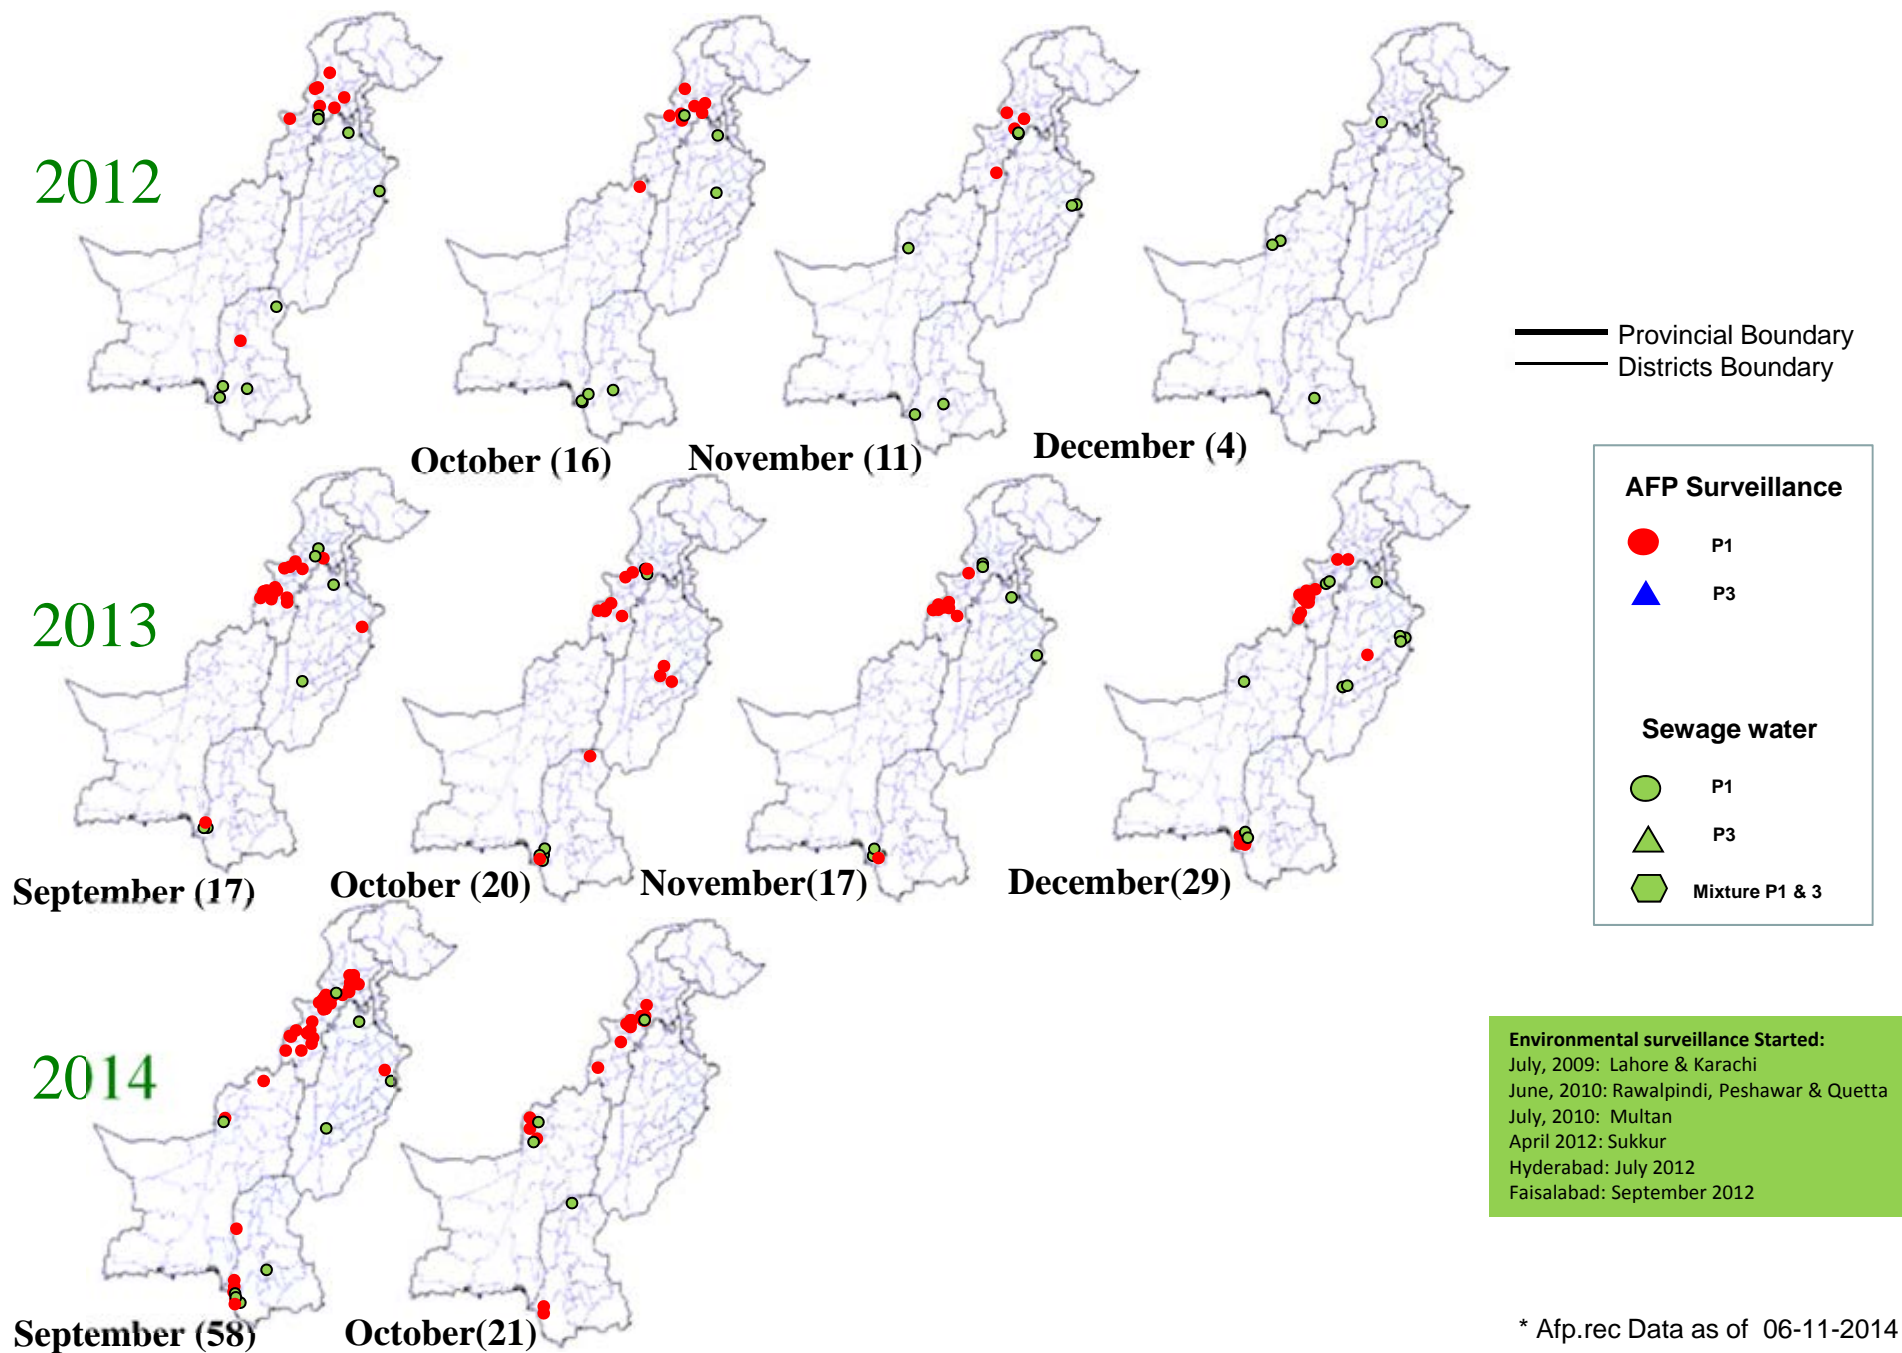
2012

October (16)

November (11)

December (4)

Provincial Boundary
Districts Boundary

2013

September (17)

October (20)

November(17)

December(29)

AFP Surveillance

P1

P3

Sewage water

P1

P3

Mixture P1 & 3

2014

September (58)

October(21)

Environmental surveillance Started:
July, 2009: Lahore & Karachi
June, 2010: Rawalpindi, Peshawar & Quetta
July, 2010: Multan
April 2012: Sukkur
Hyderabad: July 2012
Faisalabad: September 2012

* Afp.rec Data as of 06-11-2014